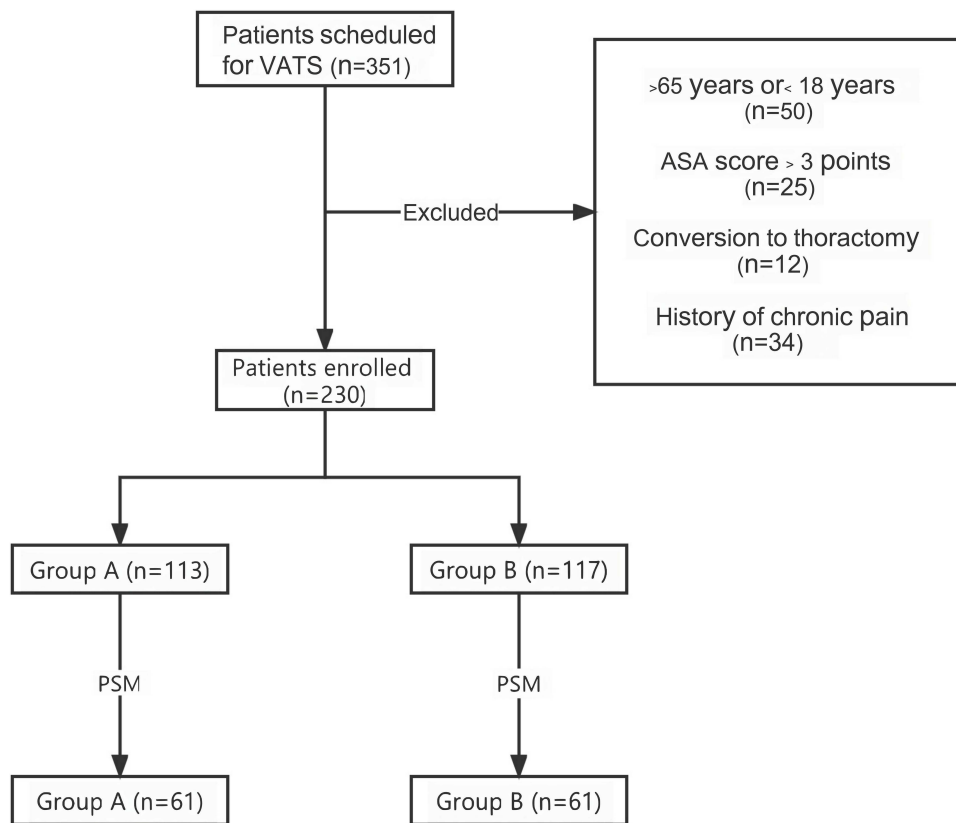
Patients scheduled for VATS (n=351)

Excluded

>65 years or< 18 years (n=50)

ASA score > 3 points (n=25)

Conversion to thoractomy (n=12)

History of chronic pain (n=34)

Patients enrolled (n=230)

Group A (n=113)

Group B (n=117)

PSM

PSM

Group A (n=61)

Group B (n=61)